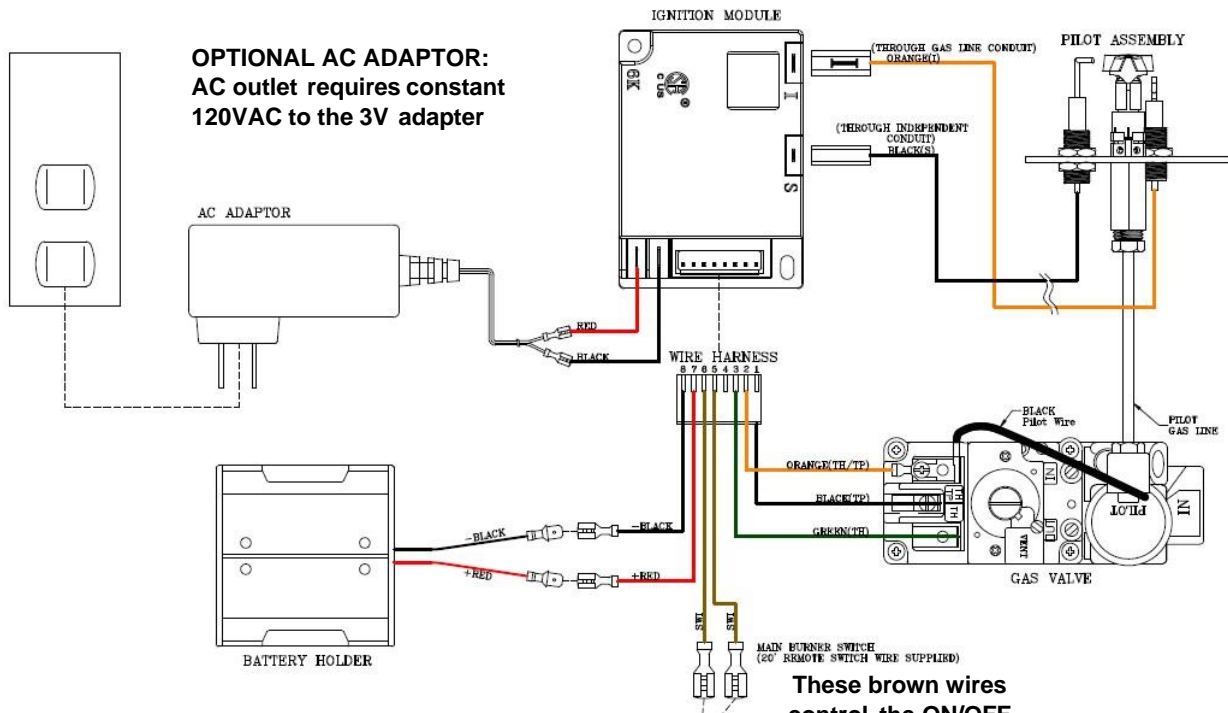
IGNITION MODULE

OPTIONAL AC ADAPTOR: AC outlet requires constant 120VAC to the 3V adapter

(THROUGH GAS LINE CONDUIT) ORANGE(I)

PILOT ASSEMBLY

(THROUGH INDEPENDENT CONDUIT) BLACK(S)

6K

I

S

AC ADAPTOR

RED

BLACK

WIRE HARNESS

8 7 6 5 4 3 2 1

BLACK Pilot Wire

PILOT GAS LINE

ORANGE(TH/TP)

BLACK(TP)

GREEN(TH)

PILOT

IN

GAS VALVE

-BLACK

-BLACK

+RED

+RED

BATTERY HOLDER

SW1

SW1

MAIN BURNER SWITCH (20' REMOTE SWITCH WIRE SUPPLIED)

These brown wires control the ON/OFF